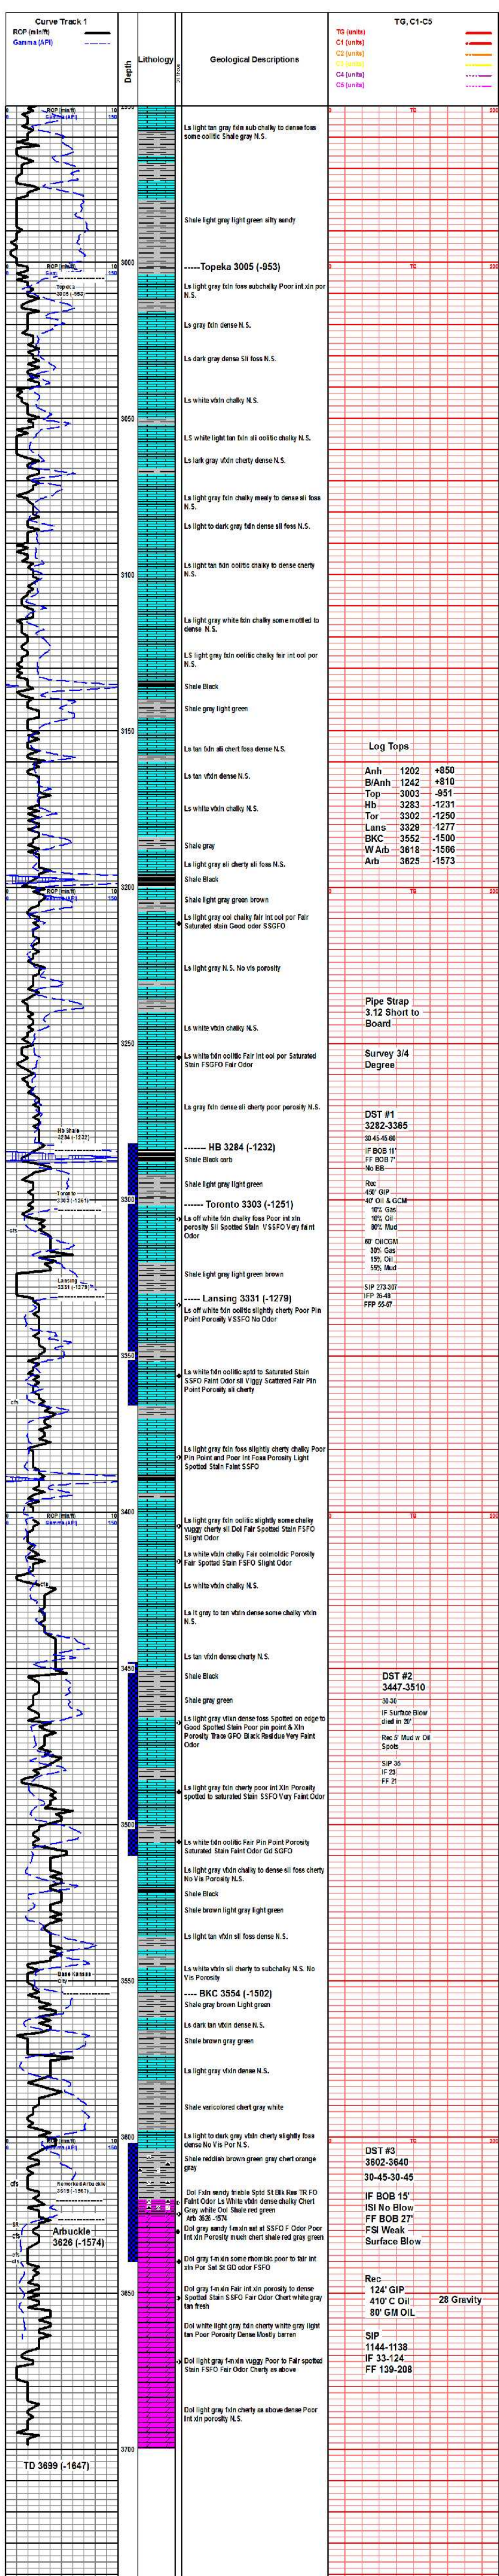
Curve Track 1
ROP (min/ft)
Gamma (API)

Depth

Lithology

Geological Descriptions

TG, C1-C5
TG (units)
C1 (units)
C2 (units)
C3 (units)
C4 (units)
C5 (units)

ROP (min/ft) 0 10
Gamma (API) 0 150

TG 0 200

Ls light tan gray fxln sub chalky to dense foss some oolitic Shale gray N.S.

Shale light gray light green silty sandy

3000

ROP (min/ft) 0 10
Gamma (API) 0 150

Topeka 3005 (-953)

-----Topeka 3005 (-953)

TG 0 200

Ls light gray fxln foss subchalky Poor int xln por N.S.

Ls gray fxln dense N.S.

Ls dark gray dense Sli foss N.S.

Ls white vfxln chalky N.S.

3050

LS white light tan fxln sli oolitic chalky N.S.

Ls lark gray vfxln cherty dense N.S.

Ls light gray fxln chalky mealy to dense sli foss N.S.

Ls light to dark gray fxln dense sli foss N.S.

3100

Ls light tan fxln oolitic chalky to dense cherty N.S.

Ls light gray white fxln chalky some mottled to dense N.S.

LS light gray fxln oolitic chalky fair int ool por N.S.

Shale Black

Shale gray light green

3150

Ls tan fxln sli chert foss dense N.S.

Log Tops

| Anh | 1202 | +850 |
|---|---|---|
| B/Anh | 1242 | +810 |
| Top | 3003 | -951 |
| Hb | 3283 | -1231 |
| Tor | 3302 | -1250 |
| Lans | 3329 | -1277 |
| BKC | 3552 | -1500 |
| W Arb | 3618 | -1566 |
| Arb | 3625 | -1573 |

Ls tan vfxln dense N.S.

Ls white vfxln chalky N.S.

Shale gray

Ls light gray sli cherty sli foss N.S.

Shale Black

3200

ROP (min/ft) 0 10
Gamma (API) 0 150

TG 0 200

Shale light gray green brown

Ls light gray ool chalky fair int ool por Fair Saturated stain Good odor SSGFO

Ls light gray N.S. No vis porosity

Pipe Strap
3.12 Short to Board

Ls white vfxln chalky N.S.

3250

Ls white fxln oolitic fair int ool por Saturated Stain FSGFO Fair Odor

Survey 3/4 Degree

Ls gray fxln dense sli cherty poor porosity N.S.

DST #1
3282-3365
30-45-45-60
IF BOB 11'
FF BOB 7'
No BB
Rec
450' GIP
40' Oil & GCM
10% Gas
10% Oil
80% Mud
60' O&GCM
30% Gas
15% Oil
55% Mud
SIP 273-307
IFP 26-48
FFP 55-67

No Shale
3284 (-1232)

------ HB 3284 (-1232)

Shale Black carb

Shale light gray light green

3300

Toronto
3303 (-1251)

------ Toronto 3303 (-1251)

Ls off white fxln chalky foss Poor int xln porosity Sli Spotted Stain VSSFO Very faint Odor

Shale light gray light green brown

Lansing
3331 (-1279)

----- Lansing 3331 (-1279)

Ls off white fxln oolitic slightly cherty Poor Pin Point Porosity VSSFO No Odor

3350

Ls white fxln oolitic sptd to Saturated Stain SSFO Faint Odor sli Viggy Scattered Fair Pin Point Porosity sli cherty

Ls light gray fxln foss slightly cherty chalky Poor Pin Point and Poor Int Foss Porosity Light Spotted Stain Faint SSFO

3400

ROP (min/ft) 0 10
Gamma (API) 0 150

TG 0 200

Ls light gray fxln oolitic slightly some chalky vuggy cherty sli Dol Fair Spotted Stain FSFO Slight Odor

Ls white vfxln chalky Fair ooimoldic Porosity Fair Spotted Stain FSFO Slight Odor

Ls white vfxln chalky N.S.

Ls lt gray to tan vfxln dense some chalky vfxln N.S.

Ls tan vfxln dense cherty N.S.

3450

Shale Black

DST #2
3447-3510
30-30
IF Surface Blow died in 20'
Rec 5' Mud w/ Oil Spots
SIP 36
IF 23
FF 21

Shale gray green

Ls light gray vfxln dense foss Spotted on edge to Good Spotted Stain Poor pin point & Xln Porosity Trace GFO Black Residue Very Faint Odor

Ls light gray fxln cherty poor int Xln Porosity spotted to saturated Stain SSFO Very Faint Odor

3500

Ls white fxln oolitic Fair Pin Point Porosity Saturated Stain Faint Odor Gd SGFO

Ls light gray vfxln chalky to dense sli foss cherty No Vis Porosity N.S.

Shale Black

Shale brown light gray light green

Ls light tan vfxln sli foss dense N.S.

3550

Ls white vfxln sli cherty to subchalky N.S. No Vis Porosity

Base Kansas City

---- BKC 3554 (-1502)

Shale gray brown Light green

Ls dark tan vfxln dense N.S.

Shale brown gray green

Ls light gray vfxln dense N.S.

Shale varicolored chert gray white

3600

ROP (min/ft) 0 10
Gamma (API) 0 150

TG 0 200

Ls light to dark gray vfxln cherty slightly foss dense No Vis Por N.S.

DST #3
3602-3640
30-45-30-45
IF BOB 15'
ISI No Blow
FF BOB 27'
FSI Weak Surface Blow

Shale reddish brown green gray chert orange gray

Weathered Arbuckle
3619 (-1567)

Dol Fxln sandy friable Sptd St Blk Res TR FO Faint Odor Ls White vfxln dense chalky Chert Gray white Dol Shale red green
Arb 3626 -1574

Arbuckle
3626 (-1574)

Dol gray sandy f-mxln sat st SSFO F Odor Poor Int xln Porosity much chert shale red gray green

Dol gray f-mxln some rhom tic poor to fair int xln Por Sat St GD odor FSFO

3650

Dol gray f-mxln Fair int xln porosity to dense Spotted Stain SSFO Fair Odor Chert white gray tan fresh

Rec
124' GIP
410' C Oil
80' GM OIL
28 Gravity

Dol white light gray fxln cherty white gray light tan Poor Porosity Dense Mostly barren

SIP
1144-1138
IF 33-124
FF 139-208

Dol light gray f-mxln vuggy Poor to Fair spotted Stain FSFO Fair Odor Cherty as above

Dol light gray fxln cherty as above dense Poor Int xln porosity N.S.

3700

TD 3699 (-1647)